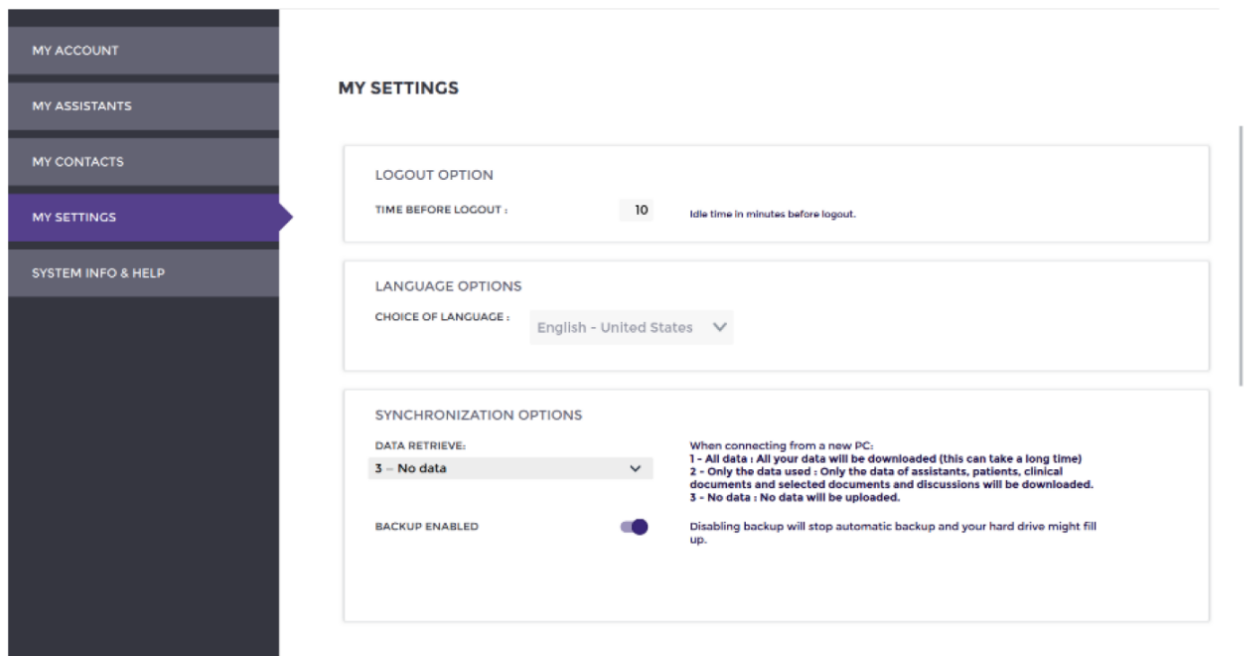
MY ACCOUNT

MY ASSISTANTS

MY CONTACTS

MY SETTINGS

SYSTEM INFO & HELP

MY SETTINGS

LOGOUT OPTION

TIME BEFORE LOGOUT : 10 Idle time in minutes before logout.

LANGUAGE OPTIONS

CHOICE OF LANGUAGE : English - United States

SYNCHRONIZATION OPTIONS

DATA RETRIEVE:

3 – No data

When connecting from a new PC:
1 - All data : All your data will be downloaded (this can take a long time)
2 - Only the data used : Only the data of assistants, patients, clinical documents and selected documents and discussions will be downloaded.
3 - No data : No data will be uploaded.

BACKUP ENABLED

Disabling backup will stop automatic backup and your hard drive might fill up.